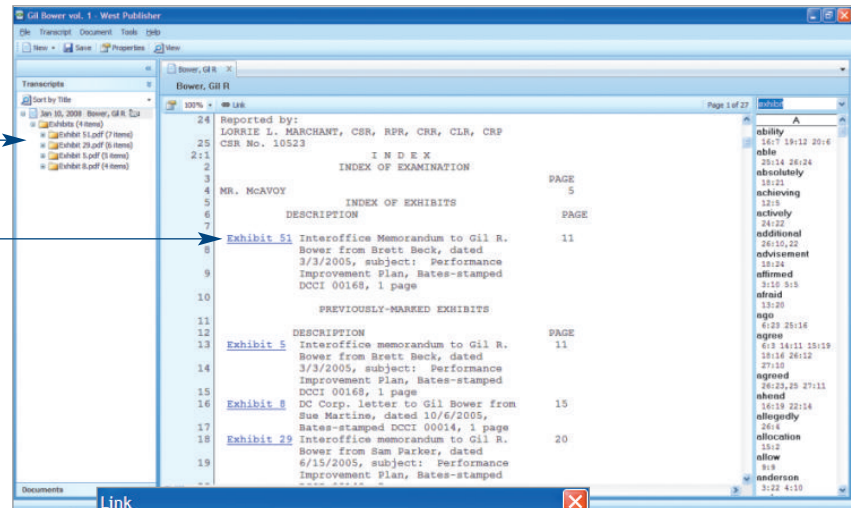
Gil Bower vol. 1 - West Publisher

File Transcript Document Tools Help

New Save Properties View

Transcripts

Sort by Title

Jan 10, 2008 Bower, Gil R.
Exhibits (4 items)
Exhibit 51.pdf (7 items)
Exhibit 29.pdf (6 items)
Exhibit 5.pdf (5 items)
Exhibit 8.pdf (4 items)

Documents

Bower, Gil R

Bower, Gil R

100% Link

Page 1 of 27 exhibit

24 Reported by:
LORRIE L. MARCHANT, CSR, RPR, CRR, CLR, CRP
25 CSR No. 10523
2:1 I N D E X
2 INDEX OF EXAMINATION
3 PAGE
4 MR. McAVOY 5
5 INDEX OF EXHIBITS
6 DESCRIPTION PAGE
7
8 Exhibit 51 Interoffice Memorandum to Gil R. Bower from Brett Beck, dated 3/3/2005, subject: Performance Improvement Plan, Bates-stamped DCCI 00168, 1 page 11
9
10 PREVIOUSLY-MARKED EXHIBITS
11
12 DESCRIPTION PAGE
13 Exhibit 5 Interoffice memorandum to Gil R. Bower from Brett Beck, dated 11
14 3/3/2005, subject: Performance Improvement Plan, Bates-stamped
15 DCCI 00168, 1 page
16 Exhibit 8 DC Corp. letter to Gil Bower from Sue Martine, dated 10/6/2005, 15
17 Bates-stamped DCCI 00014, 1 page
18 Exhibit 29 Interoffice memorandum to Gil R. Bower from Sam Parker, dated 20
19 6/15/2005, subject: Performance Improvement Plan, Bates-stamped

A
ability
16:7 19:12 20:6
able
25:14 26:24
absolutely
18:21
achieving
12:5
actively
24:22
additional
26:10,22
advisement
18:24
affirmed
3:10 5:5
afraid
13:20
ago
6:23 25:16
agree
6:3 14:11 15:19
18:16 26:12
27:10
agreed
26:23,25 27:11
ahead
16:19 22:14
allegedly
26:6
allocation
15:2
allow
9:9
anderson
3:22 4:10

Link